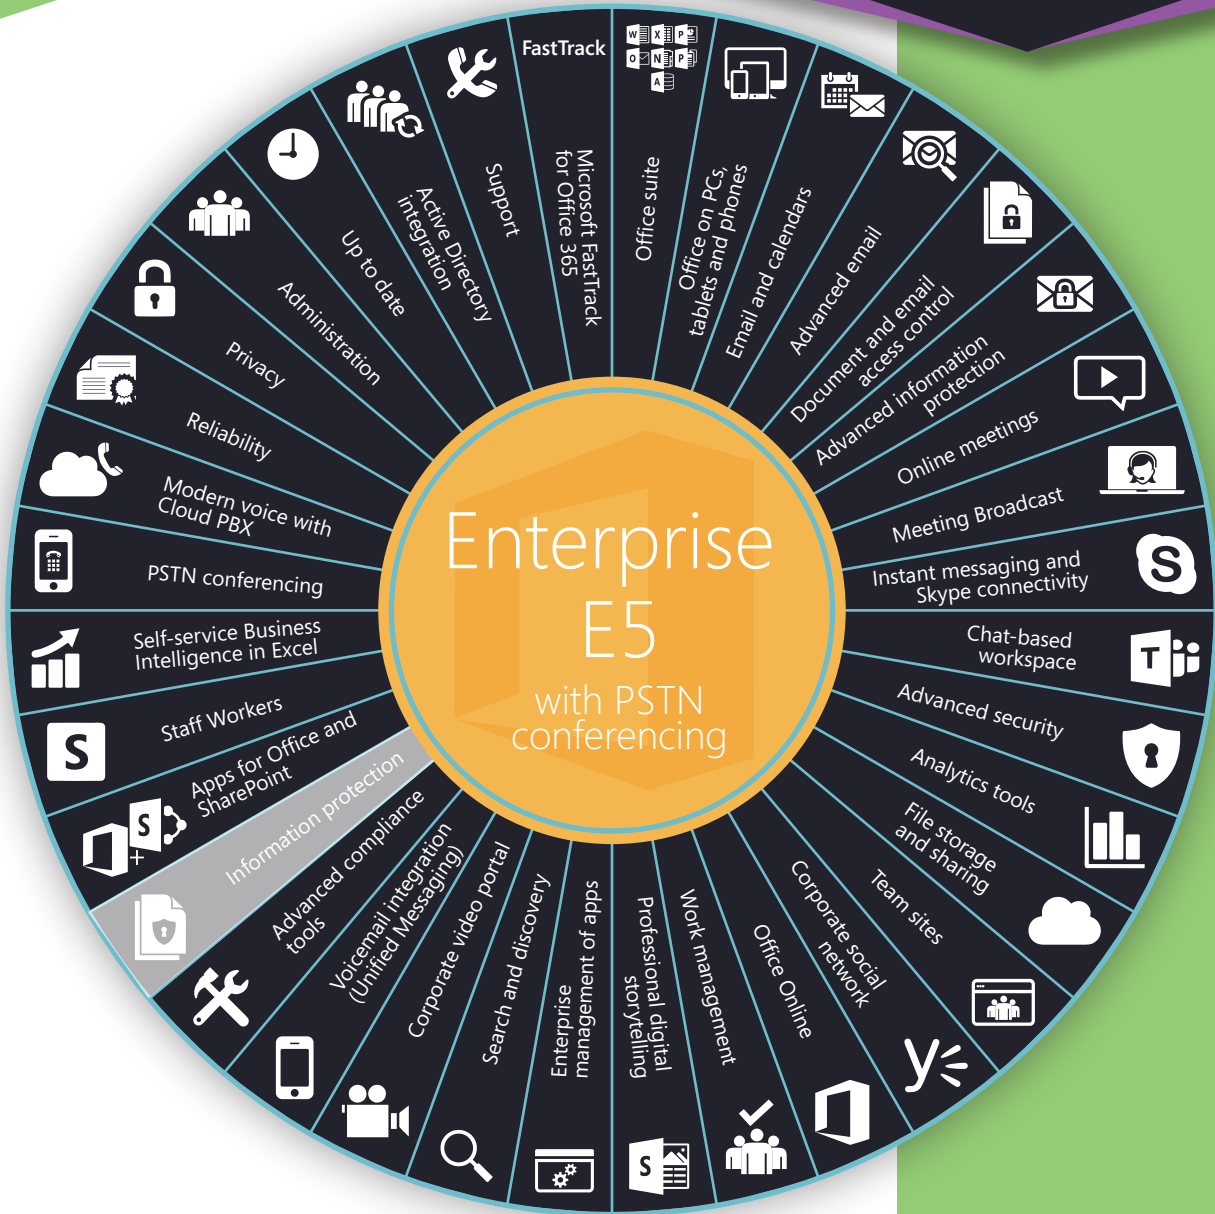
Enterprise E5
with PSTN conferencing

FastTrack
Microsoft FastTrack for Office 365
Office suite
Office on PCs, tablets and phones
Email and calendars
Advanced email
Document and email access control
Advanced information protection
Online meetings
Meeting Broadcast
Instant messaging and Skype connectivity
Chat-based workspace
Advanced security
Analytics tools
File storage and sharing
Team sites
Corporate social network
Office Online
Work management
Professional digital storytelling
Enterprise management of apps
Search and discovery
Corporate video portal
Voicemail integration (Unified Messaging)
Advanced compliance tools
Information protection
Apps for Office and SharePoint
Staff Workers
Self-service Business Intelligence in Excel
PSTN conferencing
Modern voice with Cloud PBX
Reliability
Privacy
Administration
Up to date
Active Directory integration
Support